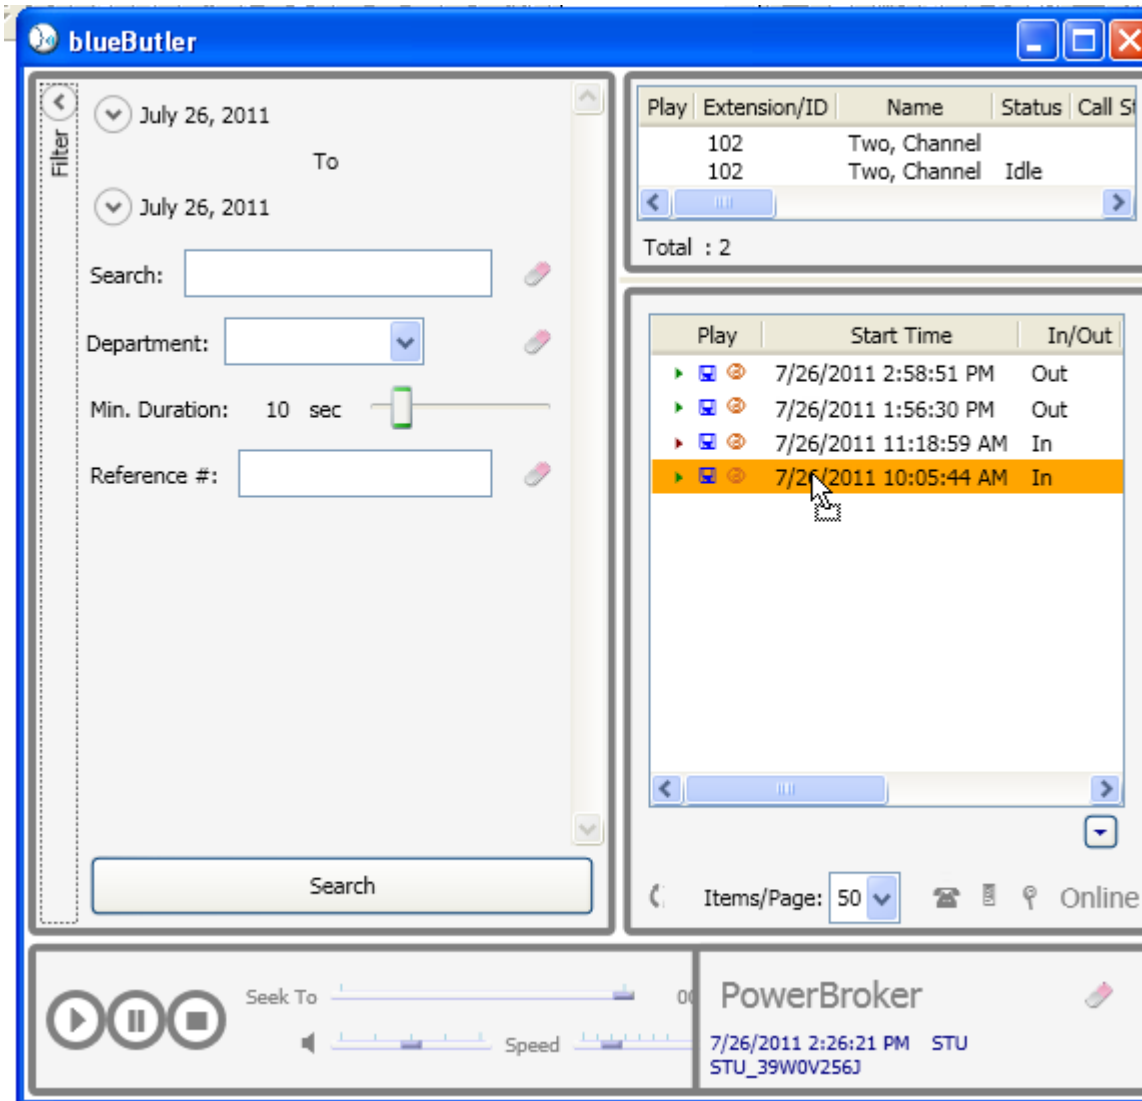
blueButler

Filter

July 26, 2011

To

July 26, 2011

Search:

Department:

Min. Duration: 10 sec

Reference #:

Search

| Play | Extension/ID | Name | Status | Call St |
|---|---|---|---|---|
| | 102 | Two, Channel | | |
| | 102 | Two, Channel | Idle | |

Total : 2

| Play | Start Time | In/Out |
|---|---|---|
| | 7/26/2011 2:58:51 PM | Out |
| | 7/26/2011 1:56:30 PM | Out |
| | 7/26/2011 11:18:59 AM | In |
| | 7/26/2011 10:05:44 AM | In |

Items/Page: 50

Online

Seek To

00

Speed

PowerBroker

7/26/2011 2:26:21 PM STU
STU_39W0V256J